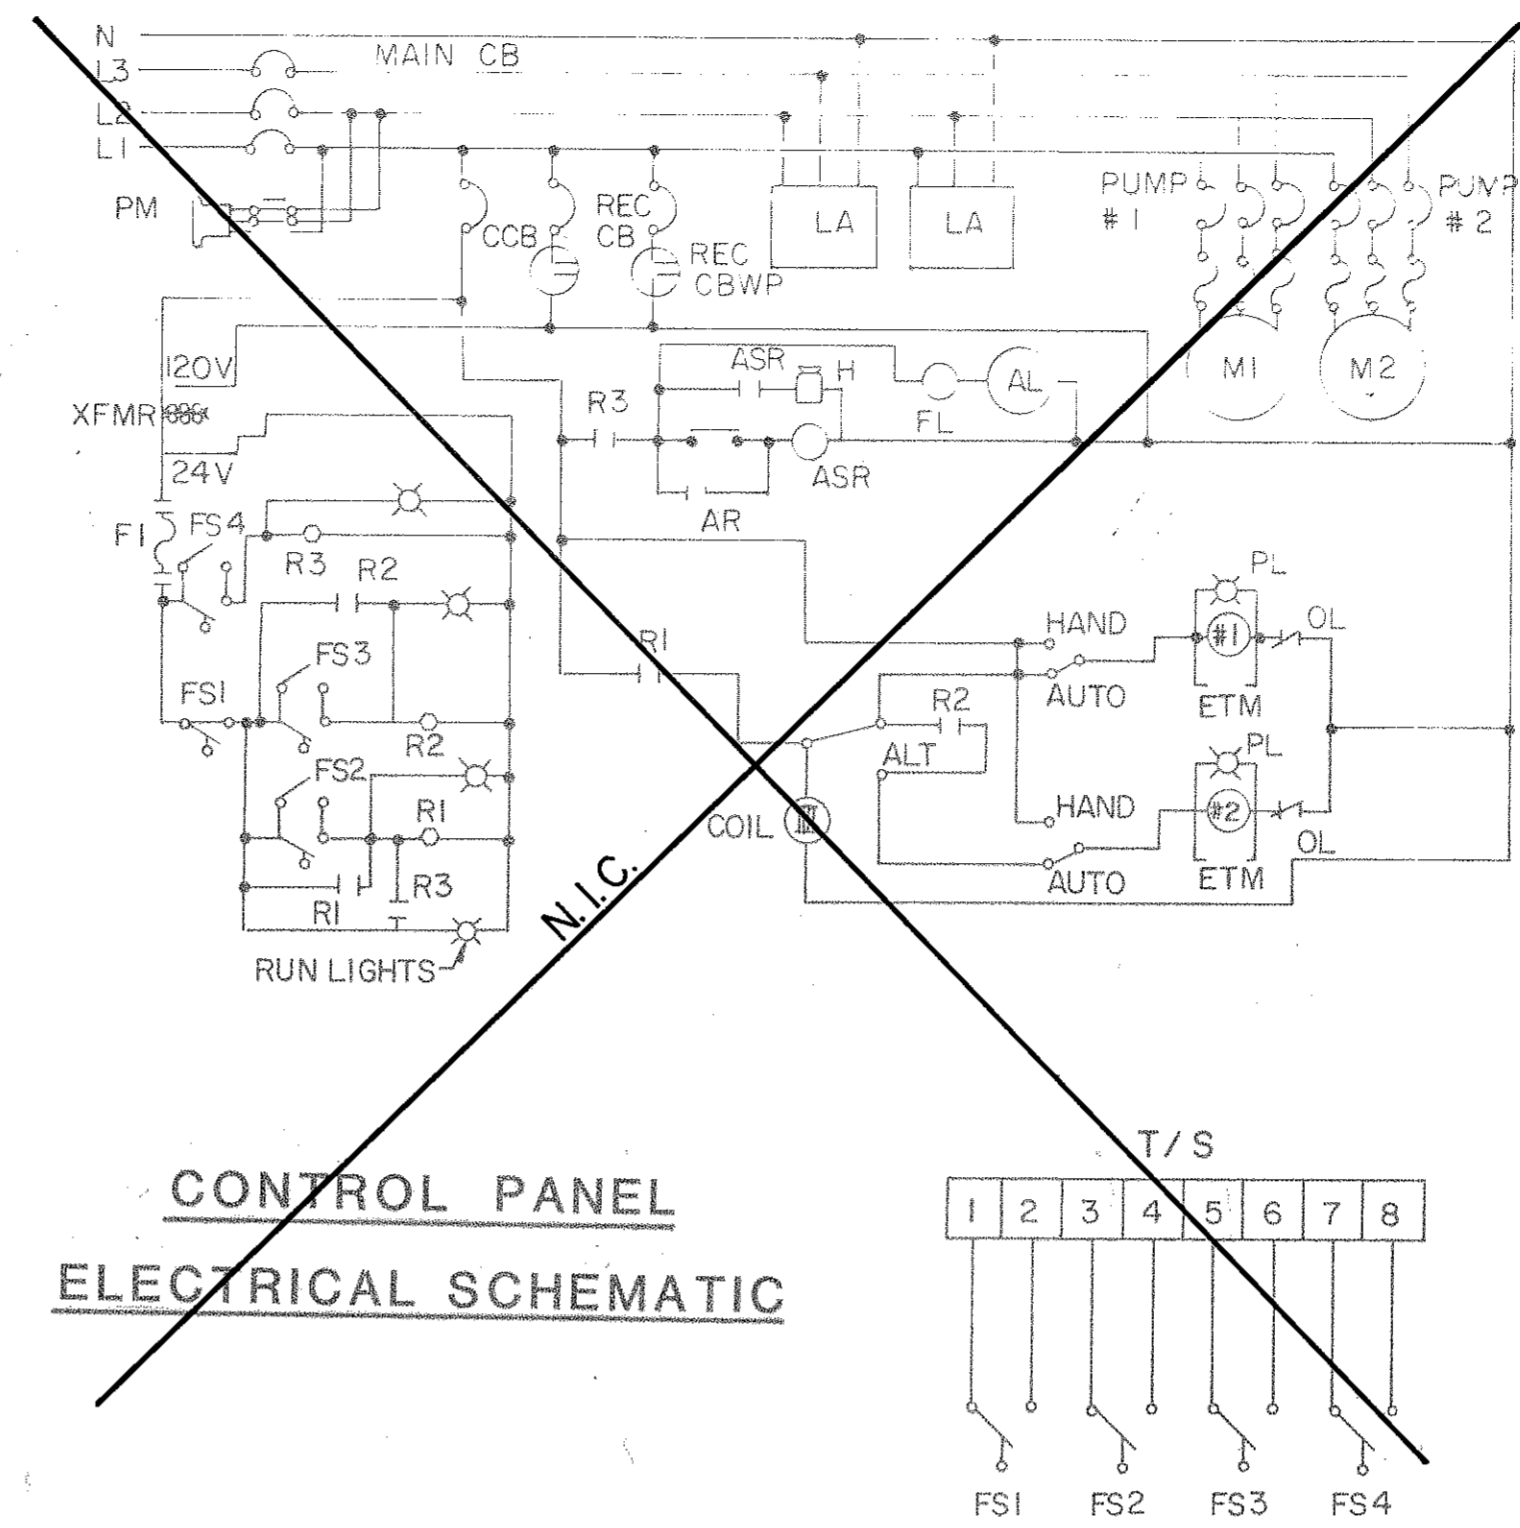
N
L3
L2
L1
MAIN CB
PM
CCB
REC CB
REC CBWP
LA
LA
PUMP #1
PUMP #2
M1
M2
120V
XFMR
24V
ASR
H
AL
FL
R3
ASR
AR
F1
FS4
R3
R2
FS3
FS1
R2
FS2
R1
R1
R3
R1
RUN LIGHTS
R1
COIL
R2
ALT
HAND
AUTO
PL
#1
OL
ETM
HAND
PL
#2
AUTO
OL
ETM
N.I.C.
CONTROL PANEL
ELECTRICAL SCHEMATIC
T/S

| 1 | 2 | 3 | 4 | 5 | 6 | 7 | 8 |
|---|---|---|---|---|---|---|---|

FS1 FS2 FS3 FS4